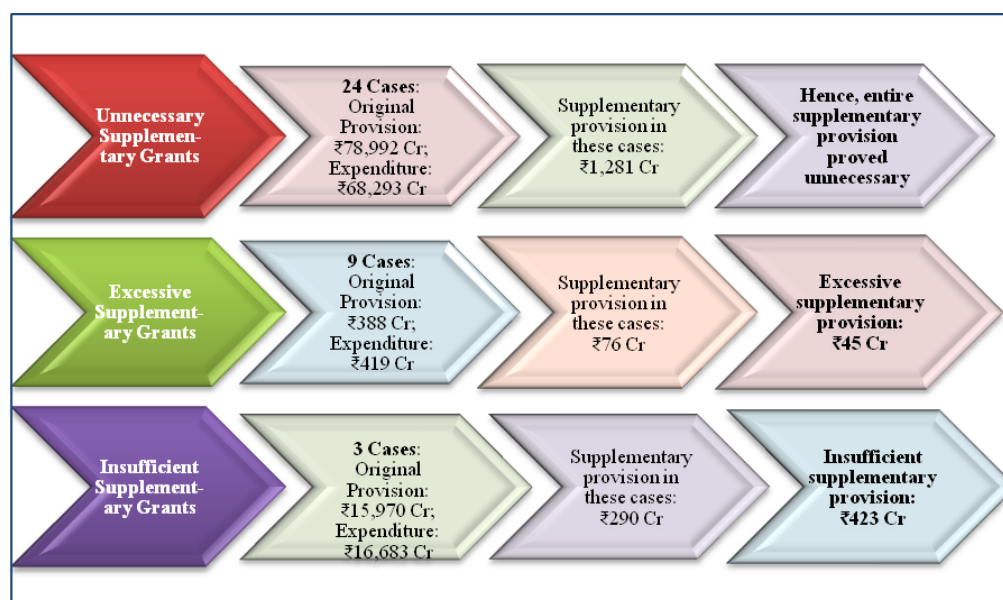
Unnecessary Supplementary Grants

24 Cases: Original Provision: ₹78,992 Cr; Expenditure: ₹68,293 Cr

Supplementary provision in these cases: ₹1,281 Cr

Hence, entire supplementary provision proved unnecessary

Excessive Supplementary Grants

9 Cases: Original Provision: ₹388 Cr; Expenditure: ₹419 Cr

Supplementary provision in these cases: ₹76 Cr

Excessive supplementary provision: ₹45 Cr

Insufficient Supplementary Grants

3 Cases: Original Provision: ₹15,970 Cr; Expenditure: ₹16,683 Cr

Supplementary provision in these cases: ₹290 Cr

Insufficient supplementary provision: ₹423 Cr